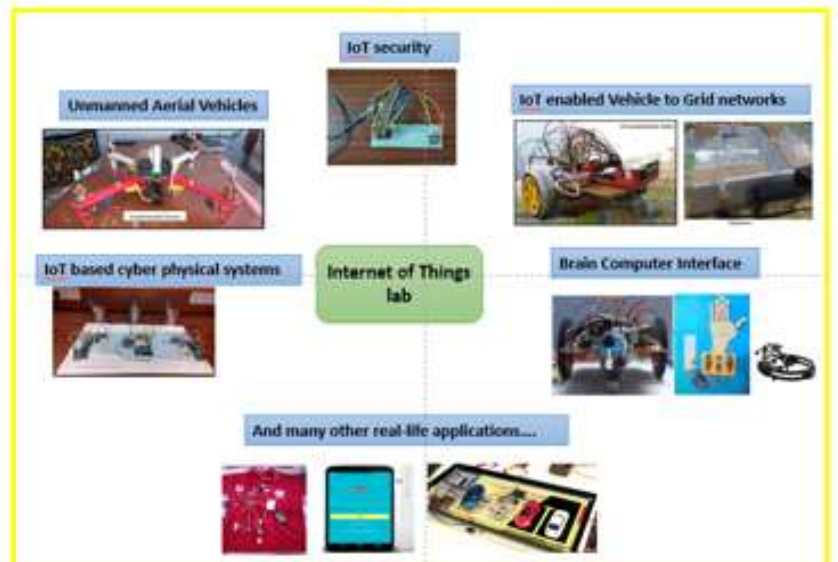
IoT security

Unmanned Aerial Vehicles

IoT enabled Vehicle to Grid networks

IoT based cyber physical systems

Internet of Things lab

Brain Computer Interface

And many other real-life applications….